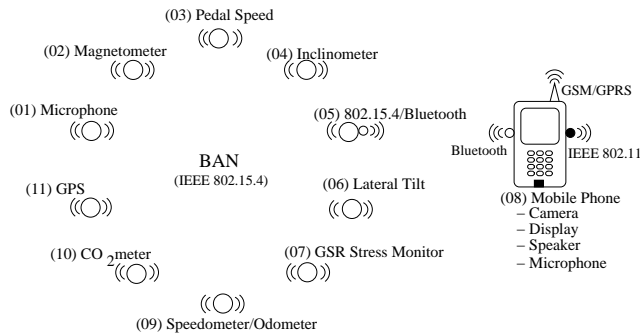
(03) Pedal Speed

(02) Magnetometer

(04) Inclinometer

(01) Microphone

(05) 802.15.4/Bluetooth

BAN
(IEEE 802.15.4)

(11) GPS

(06) Lateral Tilt

(10) $CO_2$meter

(07) GSR Stress Monitor

(09) Speedometer/Odometer

GSM/GPRS

Bluetooth

IEEE 802.11

(08) Mobile Phone
– Camera
– Display
– Speaker
– Microphone